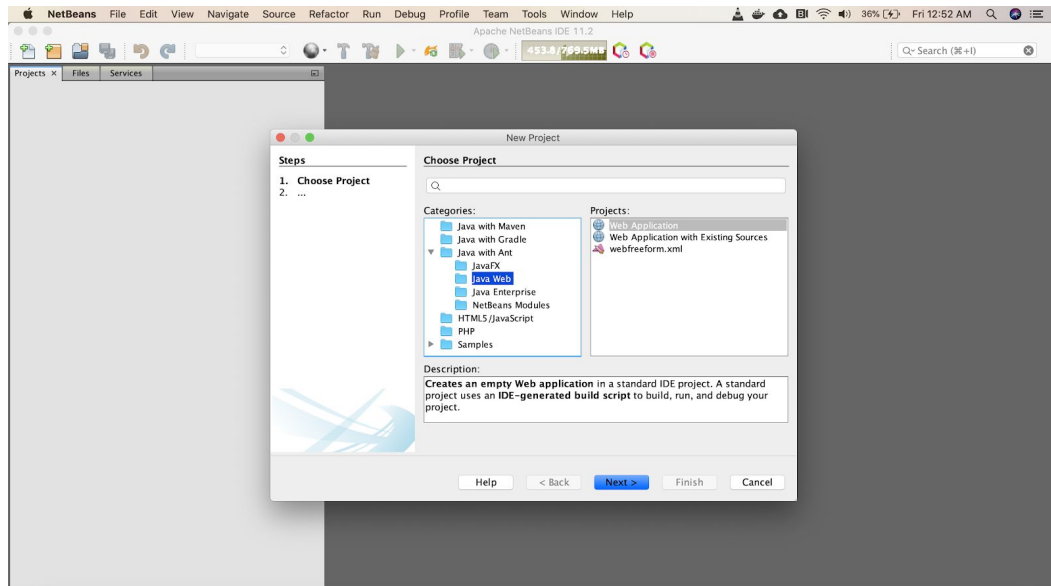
NetBeans File Edit View Navigate Source Refactor Run Debug Profile Team Tools Window Help
36% Fri 12:52 AM

Apache NetBeans IDE 11.2

453.8/769.5MB

Search (⌘+I)

Projects × Files Services

New Project

Steps

1. Choose Project
2. ...

Choose Project

Categories:
Java with Maven
Java with Gradle
Java with Ant
JavaFX
Java Web
Java Enterprise
NetBeans Modules
HTML5/JavaScript
PHP
Samples

Projects:
Web Application
Web Application with Existing Sources
webfreeform.xml

Description:
**Creates an empty Web application** in a standard IDE project. A standard project uses an **IDE-generated build script** to build, run, and debug your project.

Help < Back Next > Finish Cancel